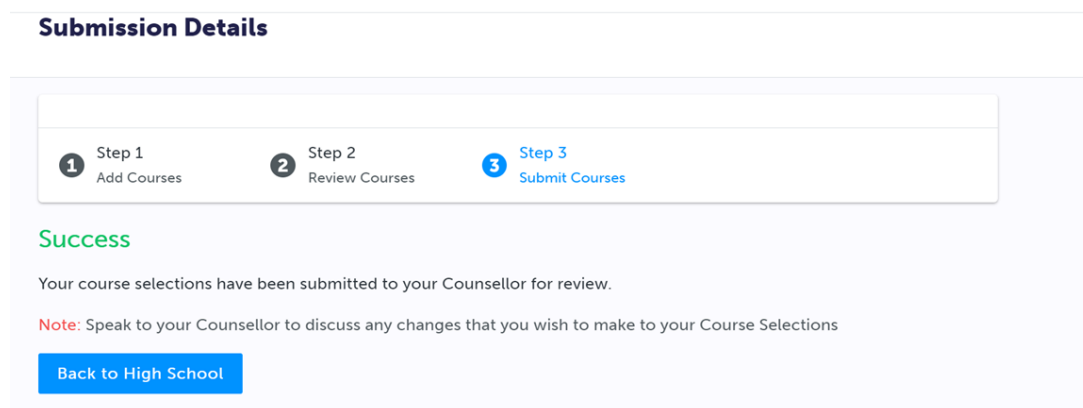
Submission Details

1 Step 1
Add Courses

2 Step 2
Review Courses

3 Step 3
Submit Courses

Success

Your course selections have been submitted to your Counsellor for review.

Note: Speak to your Counsellor to discuss any changes that you wish to make to your Course Selections

Back to High School